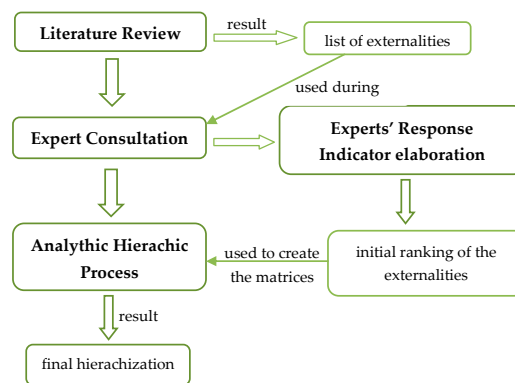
Literature Review

result

list of externalities

used during

Expert Consultation

Experts' Response Indicator elaboration

Analythic Hierachic Process

used to create the matrices

initial ranking of the externalities

result

final hierachization